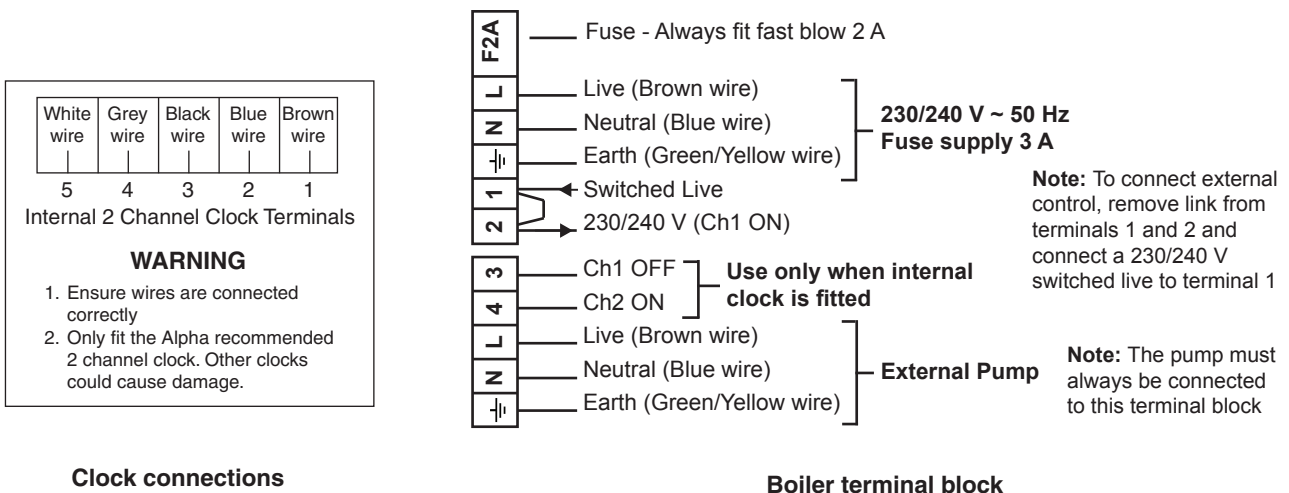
| White wire | Grey wire | Black wire | Blue wire | Brown wire |
|---|---|---|---|---|
| 5 | 4 | 3 | 2 | 1 |

Internal 2 Channel Clock Terminals

WARNING

1. Ensure wires are connected correctly
2. Only fit the Alpha recommended 2 channel clock. Other clocks could cause damage.

Clock connections

F2A Fuse - Always fit fast blow 2 A

L Live (Brown wire)
N Neutral (Blue wire)
⏚ Earth (Green/Yellow wire)

230/240 V ~ 50 Hz
Fuse supply 3 A

1 Switched Live
2 230/240 V (Ch1 ON)

Note: To connect external control, remove link from terminals 1 and 2 and connect a 230/240 V switched live to terminal 1

3 Ch1 OFF
4 Ch2 ON

Use only when internal clock is fitted

L Live (Brown wire)
N Neutral (Blue wire)
⏚ Earth (Green/Yellow wire)

External Pump

Note: The pump must always be connected to this terminal block

Boiler terminal block